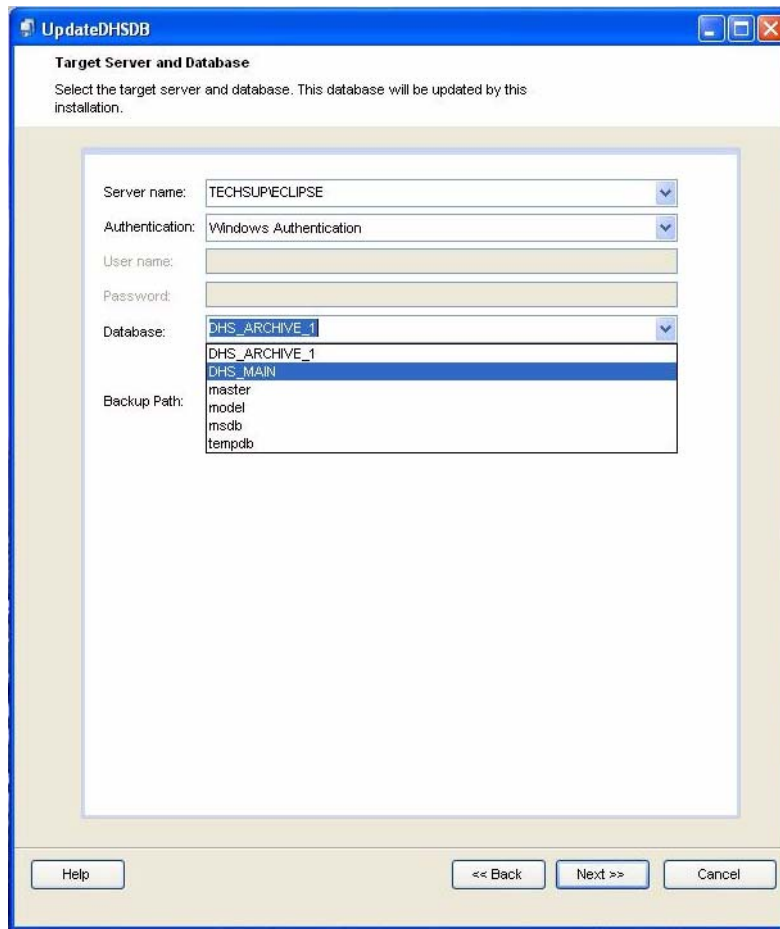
UpdateDHSDB

Target Server and Database

Select the target server and database. This database will be updated by this installation.

Server name: TECHSUP\ECLIPSE

Authentication: Windows Authentication

User name:

Password:

Database: DHS_ARCHIVE_1

DHS_ARCHIVE_1
DHS_MAIN
master
model
msdb
tempdb

Backup Path:

Help

<< Back

Next >>

Cancel